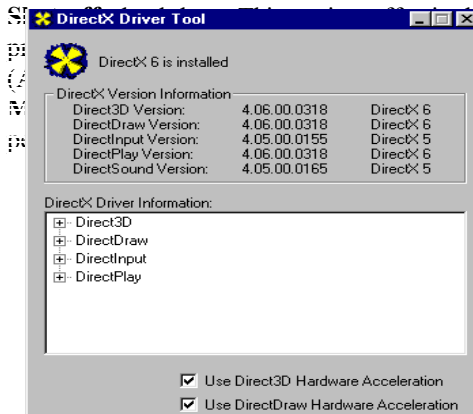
DirectX Driver Tool

DirectX 6 is installed

DirectX Version Information

| | | |
|---|---|---|
| Direct3D Version: | 4.06.00.0318 | DirectX 6 |
| DirectDraw Version: | 4.06.00.0318 | DirectX 6 |
| DirectInput Version: | 4.05.00.0155 | DirectX 5 |
| DirectPlay Version: | 4.06.00.0318 | DirectX 6 |
| DirectSound Version: | 4.05.00.0165 | DirectX 5 |

DirectX Driver Information:

Direct3D
DirectDraw
DirectInput
DirectPlay

Use Direct3D Hardware Acceleration
Use DirectDraw Hardware Acceleration